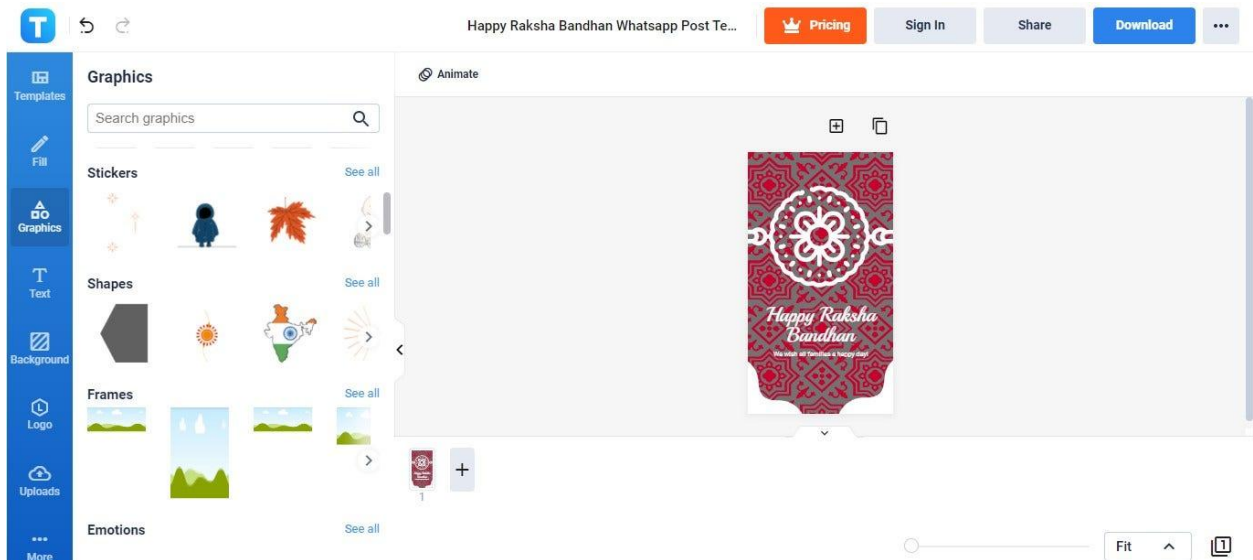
Happy Raksha Bandhan Whatsapp Post Te...

Pricing

Sign In

Share

Download

Templates

Fill

Graphics

Text

Background

Logo

Uploads

More

Graphics

Search graphics

Stickers

See all

Shapes

See all

Frames

See all

Emotions

See all

Animate

Happy Raksha Bandhan

We wish all families a happy day!

1

Fit